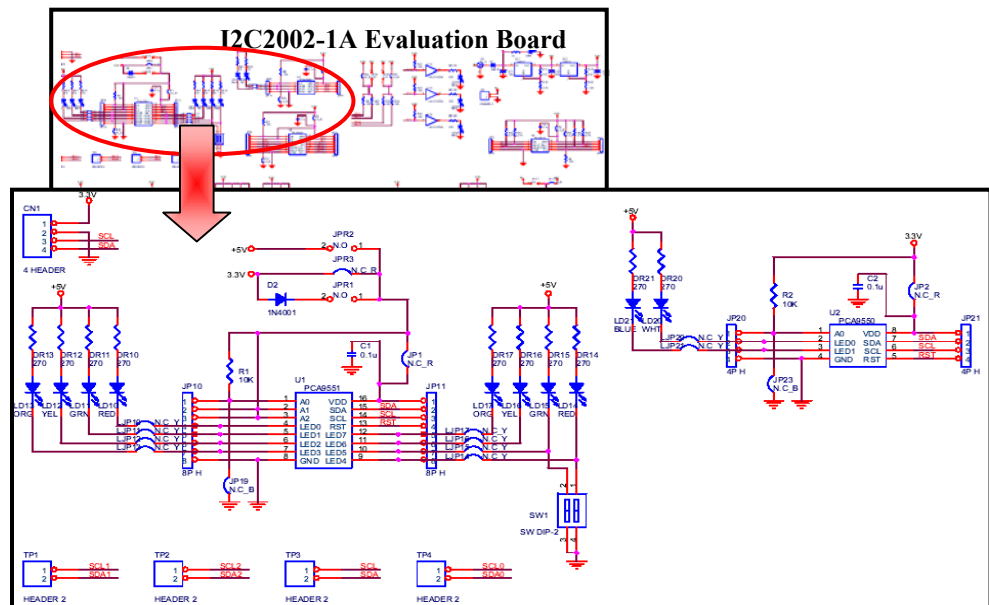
I2C2002-1A Evaluation Board

CN1
3.3V
1
2
3
4
SCL
SDA
4 HEADER

+5V
DR13 270
DR12 270
DR11 270
DR10 270
LD13 ORG
LD12 YEL
LD11 GRN
LD10 RED

JPR2
+5V
N.O
JPR3
3.3V
N.C_R
D2
1N4001
JPR1
N.O
C1
0.1u
JP1
N.C_R
R1
10K

U1
PCA9551
A0 VDD
A1 SDA
A2 SCL
LED0 RST
LED1 LED7
LED2 LED6
LED3 LED5
GND LED4
1 16
2 15
3 14
4 13
5 12
6 11
7 10
8 9
SDA
SCL
RST

JP10
8P H
JP11
8P H
JP19
N.C_B

N.C_Y
N.C_Y
N.C_Y
N.C_Y

+5V
DR17 270
DR16 270
DR15 270
DR14 270
LD17 ORG
LD16 YEL
LD15 GRN
LD14 RED

SW1
SW DIP-2

+5V
DR21 270
DR20 270
LD21 BLUE
LD20 WHT
N.C_Y
N.C_Y
JP20
4P H
JP23
N.C_B
R2
10K
3.3V
C2
0.1u
JP2
N.C_R
U2
PCA9550
A0 VDD
LED0 SDA
LED1 SCL
GND RST
1 8
2 7
3 6
4 5
SDA
SCL
RST
JP21
4P H

TP1
1
2
SCL1
SDA1
HEADER 2
TP2
1
2
SCL2
SDA2
HEADER 2
TP3
1
2
SCL
SDA
HEADER 2
TP4
1
2
SCL0
SDA0
HEADER 2